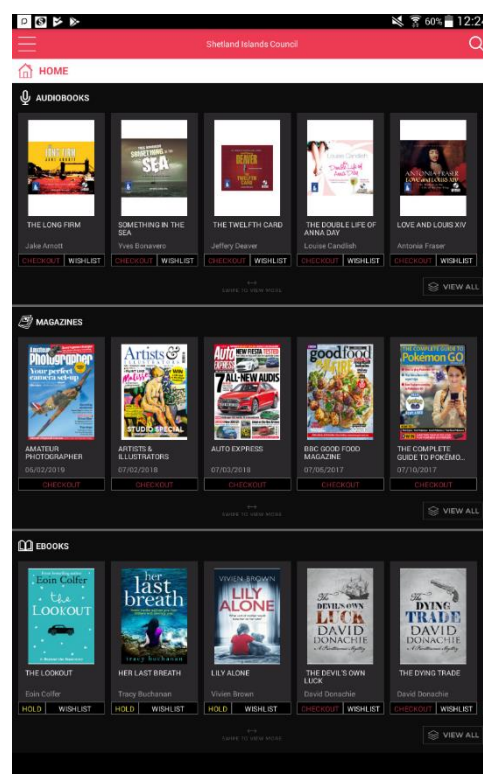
60% 12:24

Shetland Islands Council

HOME

AUDIOBOOKS

THE LONG FIRM
Jake Arnott
CHECKOUT WISHLIST

SOMETHING IN THE SEA
Yves Bonavero
CHECKOUT WISHLIST

THE TWELFTH CARD
Jeffery Deaver
CHECKOUT WISHLIST

THE DOUBLE LIFE OF ANNA DAY
Louise Candlish
CHECKOUT WISHLIST

LOVE AND LOUIS XIV
Antonia Fraser
CHECKOUT WISHLIST

SWIPE TO VIEW MORE

VIEW ALL

MAGAZINES

AMATEUR PHOTOGRAPHER
05/02/2019
CHECKOUT

ARTISTS & ILLUSTRATORS
07/02/2018
CHECKOUT

AUTO EXPRESS
07/03/2018
CHECKOUT

BBC GOOD FOOD MAGAZINE
07/05/2017
CHECKOUT

THE COMPLETE GUIDE TO POKÉMO...
07/10/2017
CHECKOUT

SWIPE TO VIEW MORE

VIEW ALL

EBOOKS

THE LOOKOUT
Eoin Colfer
HOLD WISHLIST

HER LAST BREATH
Tracy Buchanan
HOLD WISHLIST

LILY ALONE
Vivien Brown
HOLD WISHLIST

THE DEVIL'S OWN LUCK
David Donachie
CHECKOUT WISHLIST

THE DYING TRADE
David Donachie
CHECKOUT WISHLIST

SWIPE TO VIEW MORE

VIEW ALL